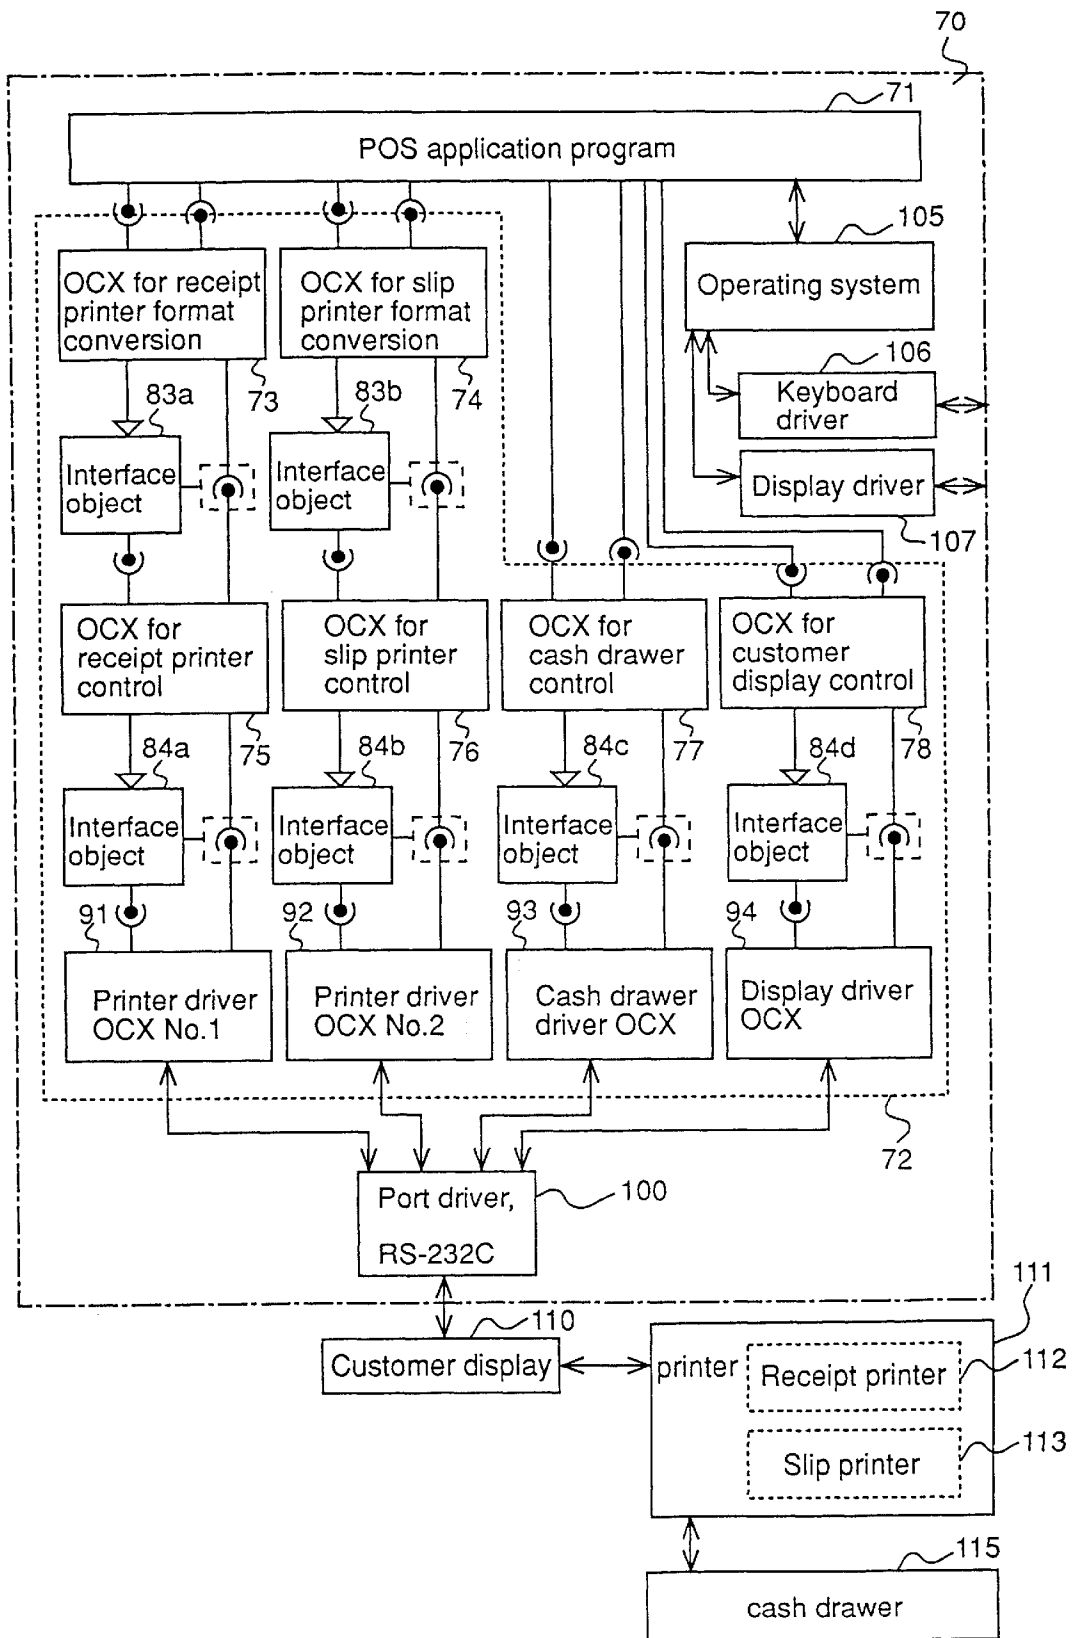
70

71

POS application program

105

Operating system

106

Keyboard driver

Display driver

107

OCX for receipt printer format conversion

73

OCX for slip printer format conversion

74

83a

83b

Interface object

Interface object

OCX for receipt printer control

75

OCX for slip printer control

76

OCX for cash drawer control

77

OCX for customer display control

78

84a

84b

84c

84d

Interface object

Interface object

Interface object

Interface object

91

92

93

94

Printer driver OCX No.1

Printer driver OCX No.2

Cash drawer driver OCX

Display driver OCX

72

Port driver, RS-232C

100

111

110

Customer display

printer

Receipt printer

112

Slip printer

113

115

cash drawer